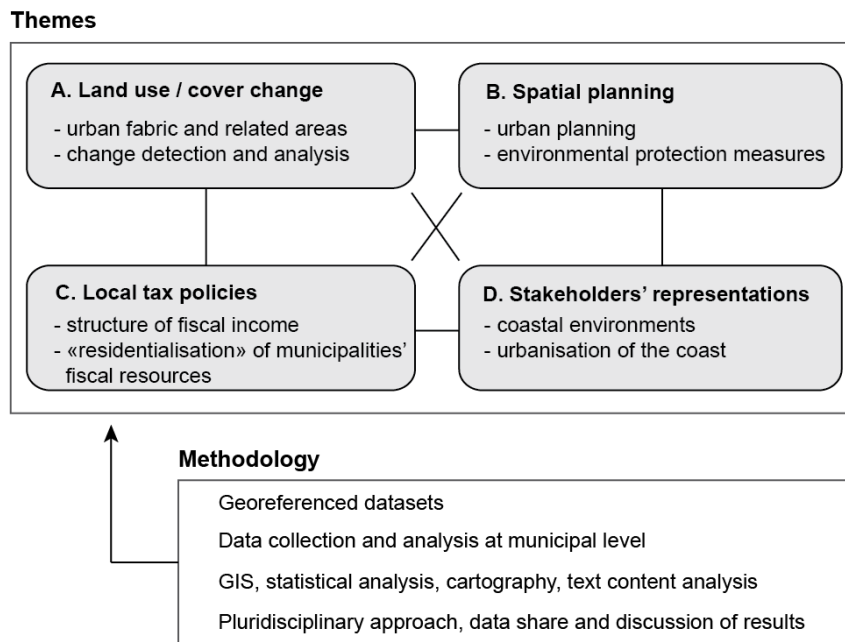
Themes

A. Land use / cover change
- urban fabric and related areas
- change detection and analysis

B. Spatial planning
- urban planning
- environmental protection measures

C. Local tax policies
- structure of fiscal income
- «residentialisation» of municipalities' fiscal resources

D. Stakeholders' representations
- coastal environments
- urbanisation of the coast

Methodology

Georeferenced datasets

Data collection and analysis at municipal level

GIS, statistical analysis, cartography, text content analysis

Pluridisciplinary approach, data share and discussion of results